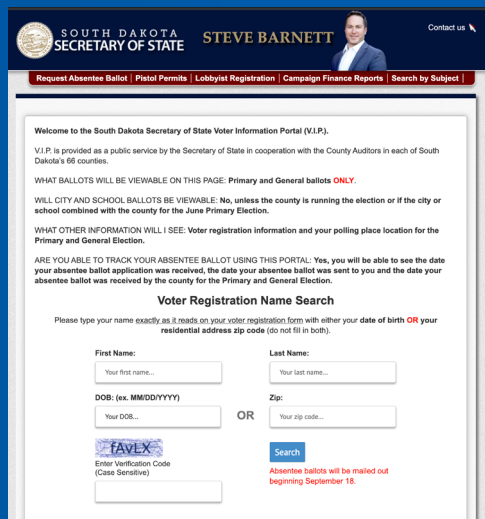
SOUTH DAKOTA SECRETARY OF STATE

STEVE BARNETT

Contact us

Request Absentee Ballot | Pistol Permits | Lobbyist Registration | Campaign Finance Reports | Search by Subject |

Welcome to the South Dakota Secretary of State Voter Information Portal (V.I.P.).

V.I.P. is provided as a public service by the Secretary of State in cooperation with the County Auditors in each of South Dakota's 66 counties.

WHAT BALLOTS WILL BE VIEWABLE ON THIS PAGE: Primary and General ballots ONLY.

WILL CITY AND SCHOOL BALLOTS BE VIEWABLE: No, unless the county is running the election or if the city or school combined with the county for the June Primary Election.

WHAT OTHER INFORMATION WILL I SEE: Voter registration information and your polling place location for the Primary and General Election.

ARE YOU ABLE TO TRACK YOUR ABSENTEE BALLOT USING THIS PORTAL: Yes, you will be able to see the date your absentee ballot application was received, the date your absentee ballot was sent to you and the date your absentee ballot was received by the county for the Primary and General Election.

Voter Registration Name Search

Please type your name exactly as it reads on your voter registration form with either your date of birth OR your residential address zip code (do not fill in both).

First Name:

Your first name...

Last Name:

Your last name...

DOB: (ex. MM/DD/YYYY)

Your DOB...

OR

Zip:

Your zip code...

fAVLX

Enter Verification Code (Case Sensitive)

Search

Absentee ballots will be mailed out beginning September 18.